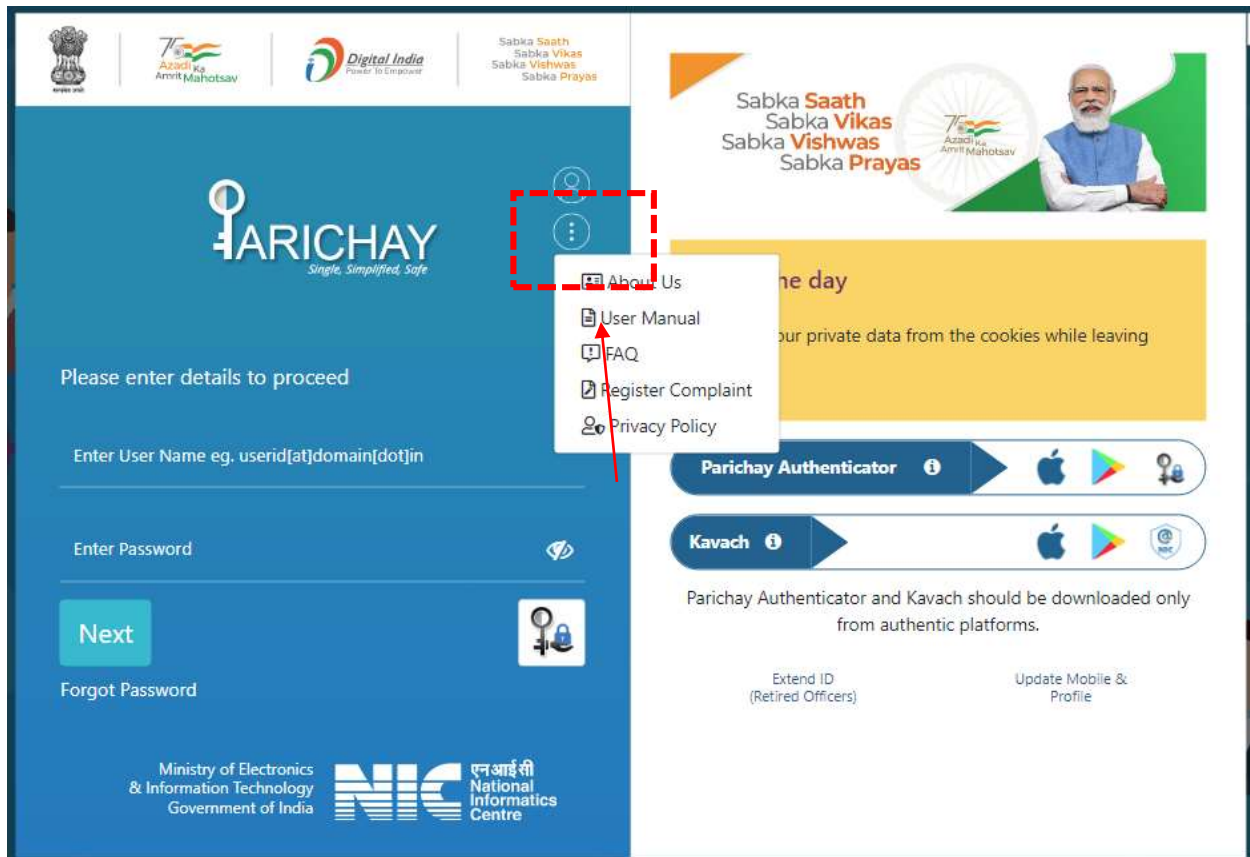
सत्यमेव जयते

75 Azadi Ka Amrit Mahotsav

Digital India
Power To Empower

Sabka Saath
Sabka Vikas
Sabka Vishwas
Sabka Prayas

PARICHAY
Single, Simplified, Safe

About Us
User Manual
FAQ
Register Complaint
Privacy Policy

Please enter details to proceed

Enter User Name eg. userid[at]domain[dot]in

Enter Password

Next

Forgot Password

Ministry of Electronics & Information Technology Government of India

NIC एनआईसी National Informatics Centre

Sabka Saath
Sabka Vikas
Sabka Vishwas
Sabka Prayas

75 Azadi Ka Amrit Mahotsav

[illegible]he day

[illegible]our private data from the cookies while leaving

Parichay Authenticator

Kavach

Parichay Authenticator and Kavach should be downloaded only from authentic platforms.

Extend ID
(Retired Officers)

Update Mobile & Profile